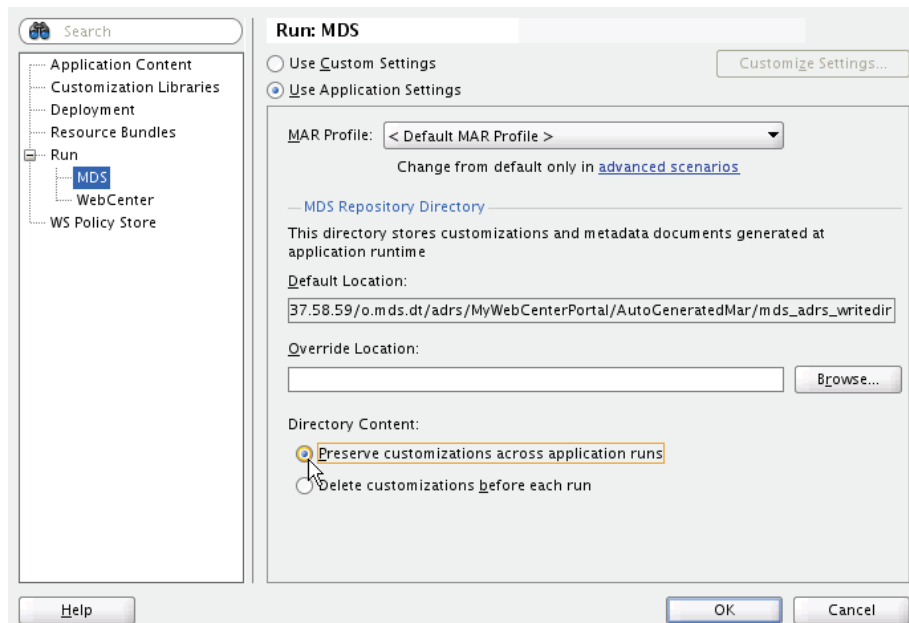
Search

Application Content
Customization Libraries
Deployment
Resource Bundles
Run
MDS
WebCenter
WS Policy Store

Run: MDS

Use Custom Settings

Customize Settings...

Use Application Settings

MAR Profile: < Default MAR Profile >

Change from default only in advanced scenarios

MDS Repository Directory

This directory stores customizations and metadata documents generated at application runtime

Default Location:

37.58.59/o.mds.dt/adrs/MyWebCenterPortal/AutoGeneratedMar/mds_adrs_writedir

Override Location:

Browse...

Directory Content:

Preserve customizations across application runs

Delete customizations before each run

Help

OK

Cancel